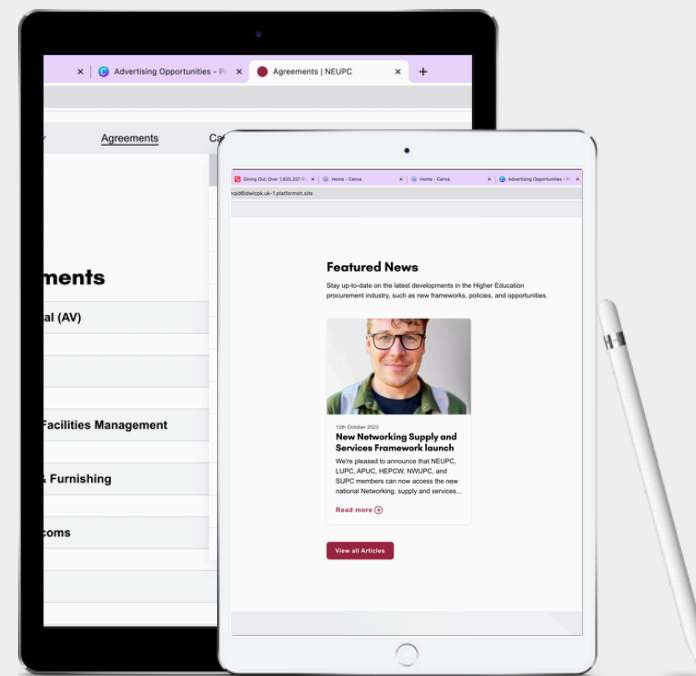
Advertising Opportunities – P
Agreements | NEUPC
+
Agreements
Ca
ements
al (AV)
Facilities Management
& Furnishing
coms

Dining Out: Over 1,635,257 K
Home - Canva
Home - Canva
Advertising Opportunities – P
nqid6dwlcpk.uk-1.platformsh.site

Featured News

Stay up-to-date on the latest developments in the Higher Education procurement industry, such as new frameworks, policies, and opportunities.

12th October 2023
New Networking Supply and Services Framework launch
We're pleased to announce that NEUPC, LUPC, APUC, HEPCW, NWUPC, and SUPC members can now access the new national Networking, supply and services...
Read more

View all Articles